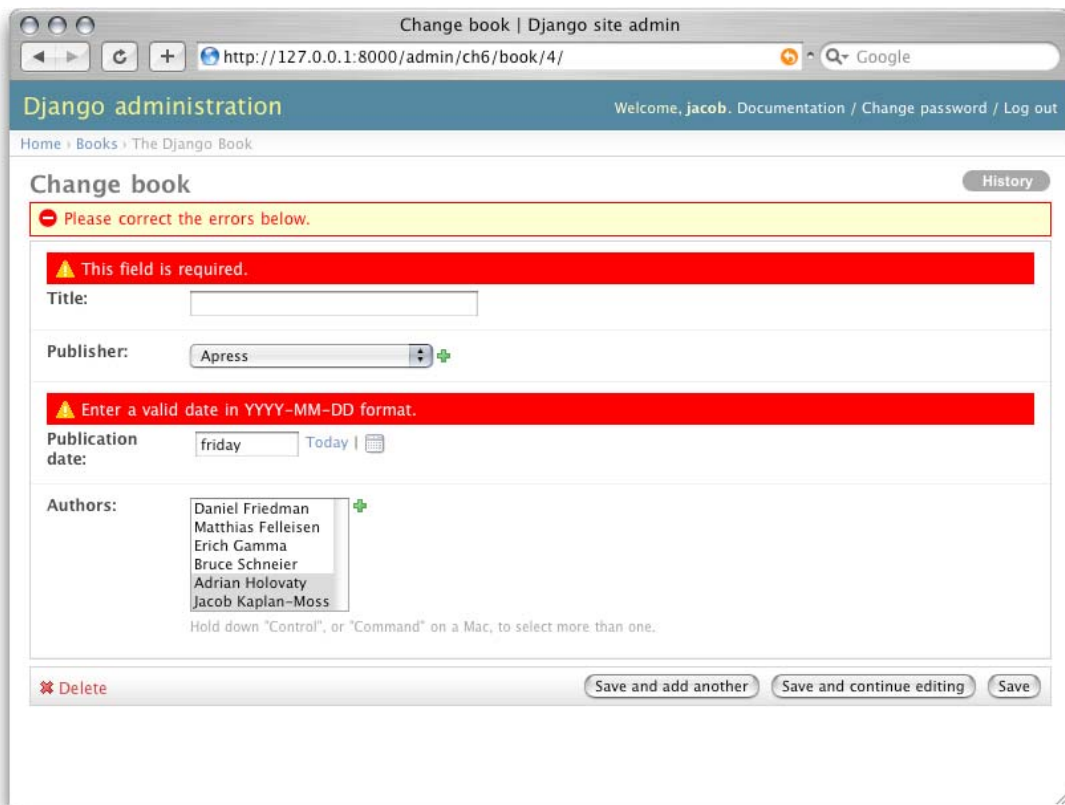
Change book | Django site admin

http://127.0.0.1:8000/admin/ch6/book/4/

Google

Django administration

Welcome, jacob. Documentation / Change password / Log out

Home › Books › The Django Book

Change book

History

Please correct the errors below.

This field is required.

Title:

Publisher:

Apress

Enter a valid date in YYYY-MM-DD format.

Publication date:

friday

Today |

Authors:

Daniel Friedman
Matthias Felleisen
Erich Gamma
Bruce Schneier
Adrian Holovaty
Jacob Kaplan-Moss

Hold down "Control", or "Command" on a Mac, to select more than one.

Delete

Save and add another

Save and continue editing

Save